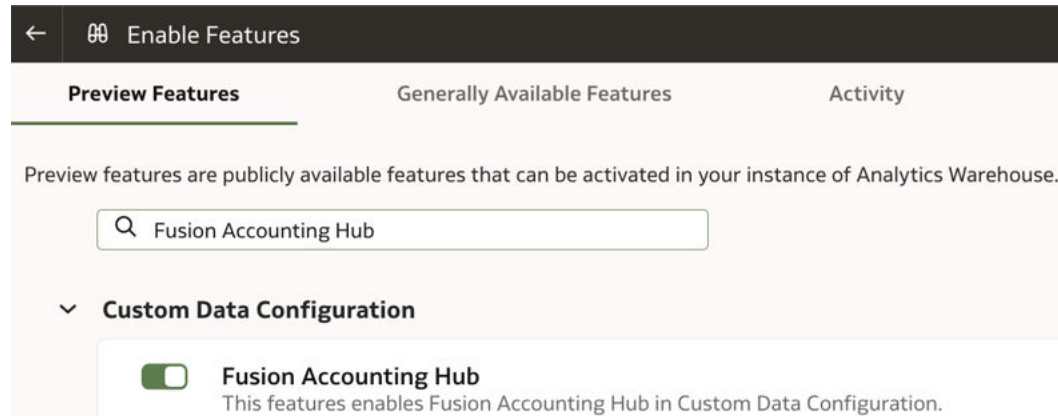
Enable Features

Preview Features

Generally Available Features

Activity

Preview features are publicly available features that can be activated in your instance of Analytics Warehouse.

Fusion Accounting Hub

Custom Data Configuration

Fusion Accounting Hub

This features enables Fusion Accounting Hub in Custom Data Configuration.